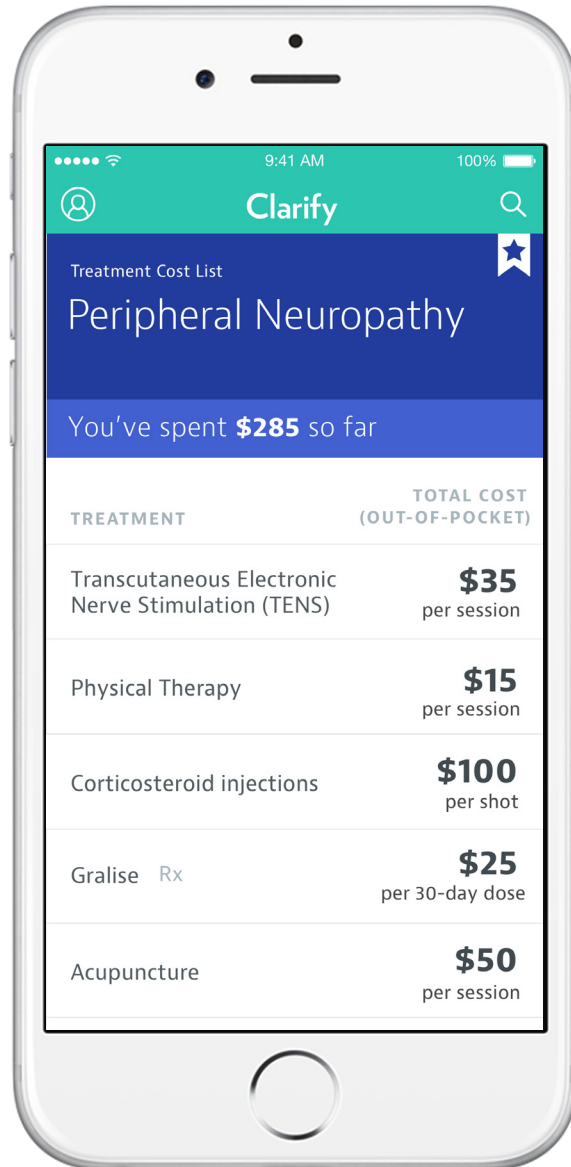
9:41 AM
100%

Clarify

Treatment Cost List
Peripheral Neuropathy

You've spent **$285** so far

| TREATMENT | TOTAL COST (OUT-OF-POCKET) |
|---|---|
| Transcutaneous Electronic Nerve Stimulation (TENS) | $35 per session |
| Physical Therapy | $15 per session |
| Corticosteroid injections | $100 per shot |
| Gralise Rx | $25 per 30-day dose |
| Acupuncture | $50 per session |